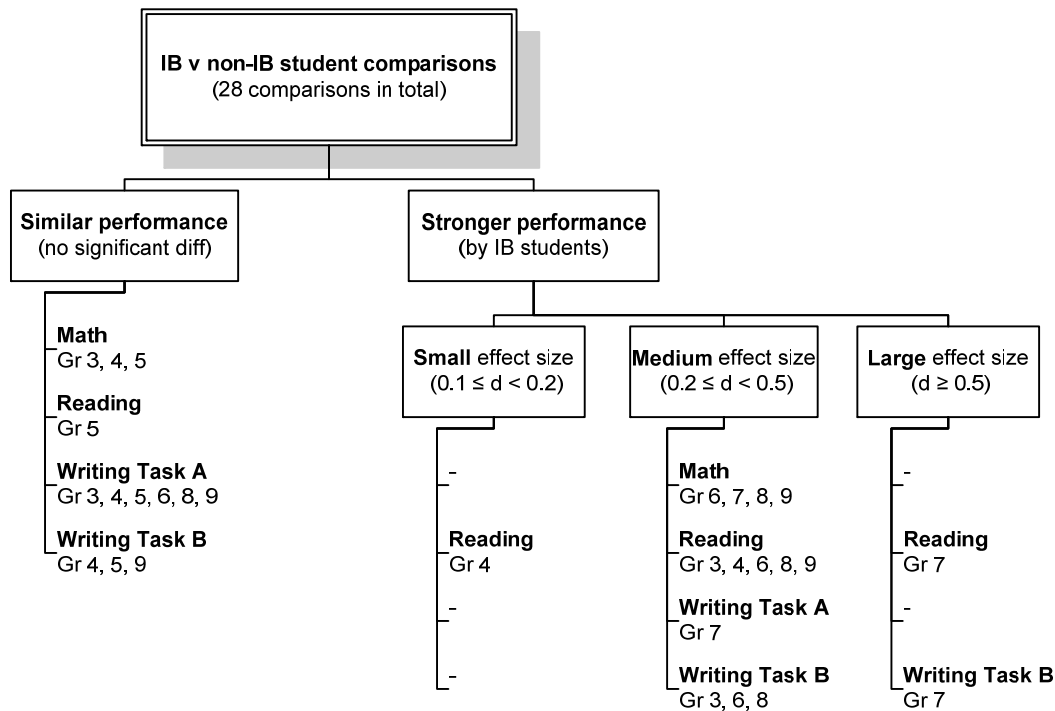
IB v non-IB student comparisons
(28 comparisons in total)

Similar performance
(no significant diff)

Math
Gr 3, 4, 5

Reading
Gr 5

Writing Task A
Gr 3, 4, 5, 6, 8, 9

Writing Task B
Gr 4, 5, 9

Stronger performance
(by IB students)

Small effect size
($0.1 \leq d < 0.2$)

-

Reading
Gr 4

-

-

Medium effect size
($0.2 \leq d < 0.5$)

Math
Gr 6, 7, 8, 9

Reading
Gr 3, 4, 6, 8, 9

Writing Task A
Gr 7

Writing Task B
Gr 3, 6, 8

Large effect size
($d \geq 0.5$)

-

Reading
Gr 7

-

Writing Task B
Gr 7